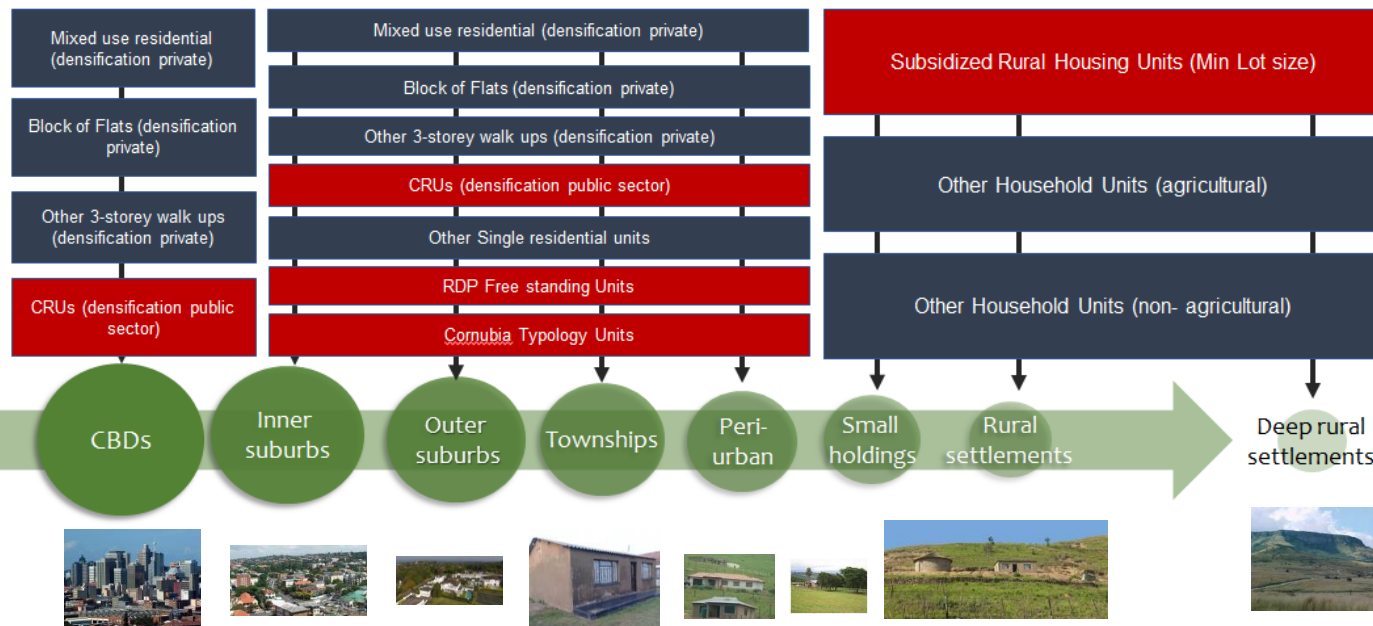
Mixed use residential (densification private)

Block of Flats (densification private)

Other 3-storey walk ups (densification private)

CRUs (densification public sector)

Mixed use residential (densification private)

Block of Flats (densification private)

Other 3-storey walk ups (densification private)

CRUs (densification public sector)

Other Single residential units

RDP Free standing Units

Cornubia Typology Units

Subsidized Rural Housing Units (Min Lot size)

Other Household Units (agricultural)

Other Household Units (non- agricultural)

CBDs

Inner suburbs

Outer suburbs

Townships

Peri-urban

Small holdings

Rural settlements

Deep rural settlements